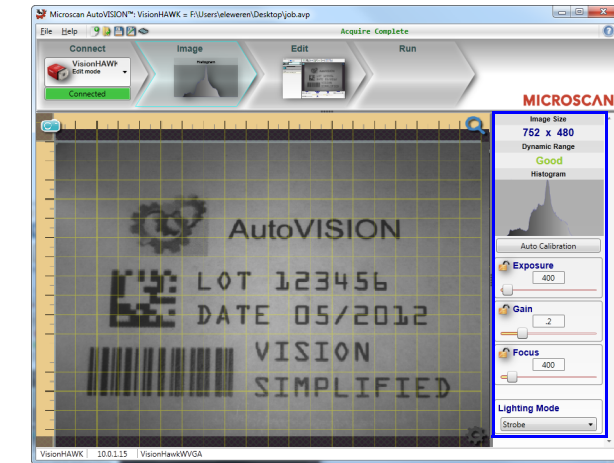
Microscan AutoVISION™: VisionHAWK = F:\Users\eleweren\Desktop\job.avp

File Help

Acquire Complete

Connect

VisionHAWK
Edit mode

Connected

Image

Histogram

Edit

Run

MICROSCAN

AutoVISION

LOT 123456

DATE 05/2012

VISION

SIMPLIFIED

Image Size

752 x 480

Dynamic Range

Good

Histogram

Auto Calibration

Exposure

400

Gain

2

Focus

400

Lighting Mode

Strobe

VisionHAWK | 10.0.1.15 | VisionHawkWVGA